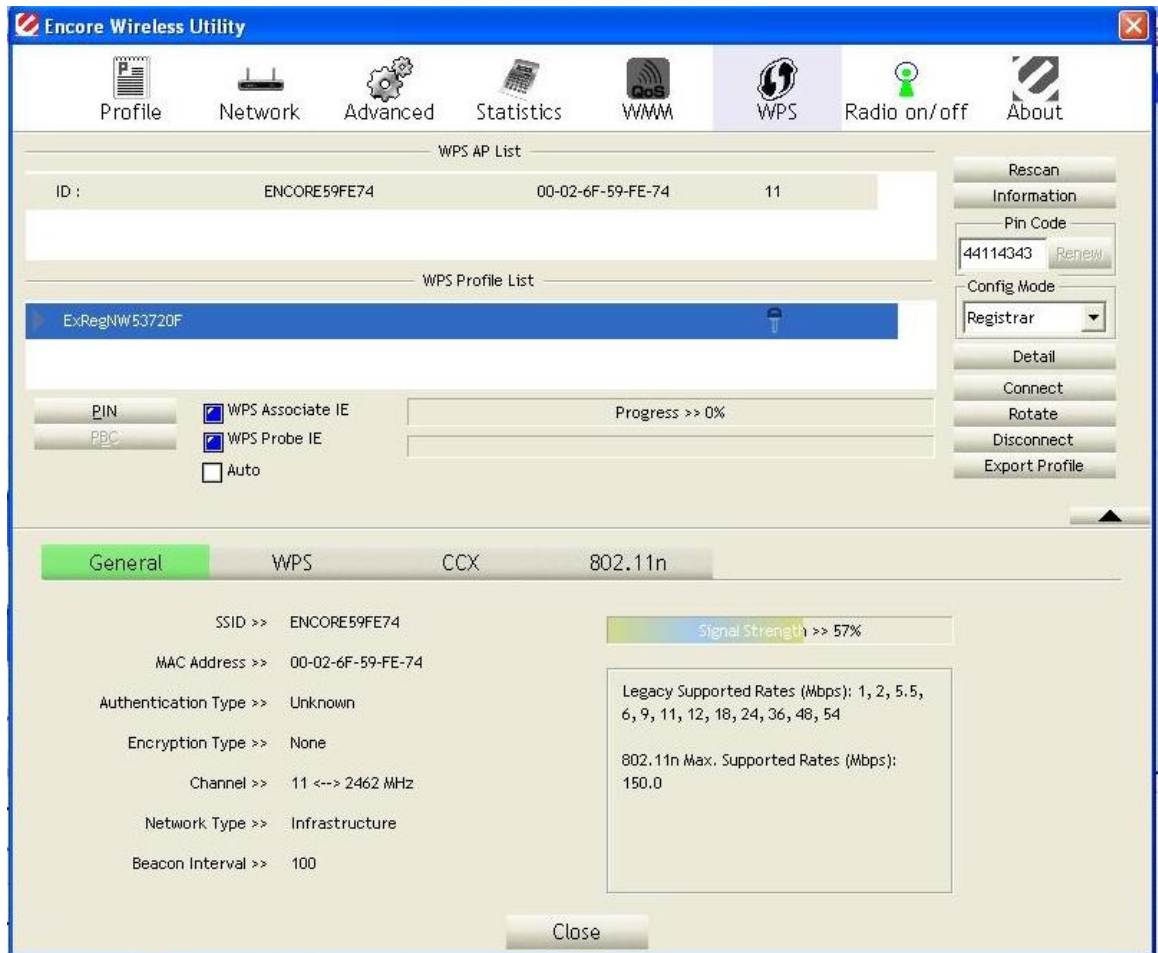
Encore Wireless Utility

Profile
Network
Advanced
Statistics
QoS
WMM
WPS
Radio on/off
About

WPS AP List

| ID : | ENCORE59FE74 | 00-02-6F-59-FE-74 | 11 |
|---|---|---|---|

WPS Profile List

ExRegNW53720F

PIN
PBC
WPS Associate IE
WPS Probe IE
Auto
Progress >> 0%

Rescan
Information
Pin Code
44114343
Renew
Config Mode
Registrar
Detail
Connect
Rotate
Disconnect
Export Profile

General
WPS
CCX
802.11n

SSID >> ENCORE59FE74
MAC Address >> 00-02-6F-59-FE-74
Authentication Type >> Unknown
Encryption Type >> None
Channel >> 11 <--> 2462 MHz
Network Type >> Infrastructure
Beacon Interval >> 100

Signal Strength >> 57%

Legacy Supported Rates (Mbps): 1, 2, 5.5, 6, 9, 11, 12, 18, 24, 36, 48, 54

802.11n Max. Supported Rates (Mbps): 150.0

Close